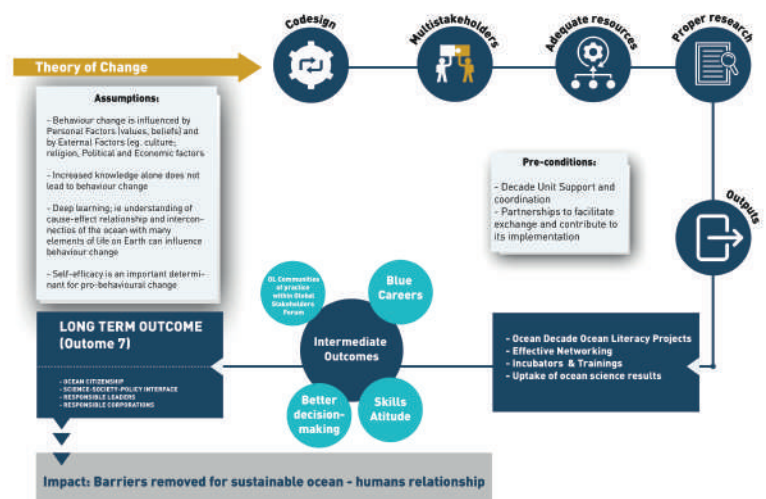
Theory of Change

Codesign

Multistakeholders

Adequate resources

Proper research

Assumptions:

- Behaviour change is influenced by Personal Factors (values, beliefs) and by External Factors (eg. culture; religion, Political and Economic factors

- Increased knowledge alone does not lead to behaviour change

- Deep learning; ie understanding of cause-effect relationship and interconnectios of the ocean with many elements of life on Earth can influence behaviour change

- Self-efficacy is an important determinant for pro-behavioural change

Pre-conditions:

- Decade Unit Support and coordination
- Partnerships to facilitate exchange and contribute to its implementation

Outputs

OL Communities of practice within Global Stakeholders Forum

Blue Careers

Intermediate Outcomes

Better decision-making

Skills Atitude

LONG TERM OUTCOME (Outome 7)

- OCEAN CITIZENSHIP
- SCIENCE-SOCIETY-POLICY INTERFACE
- RESPONSIBLE LEADERS
- RESPONSIBLE CORPORATIONS

- Ocean Decade Ocean Literacy Projects
- Effective Networking
- incubators & Trainings
- Uptake of ocean science results

Impact: Barriers removed for sustainable ocean - humans relationship